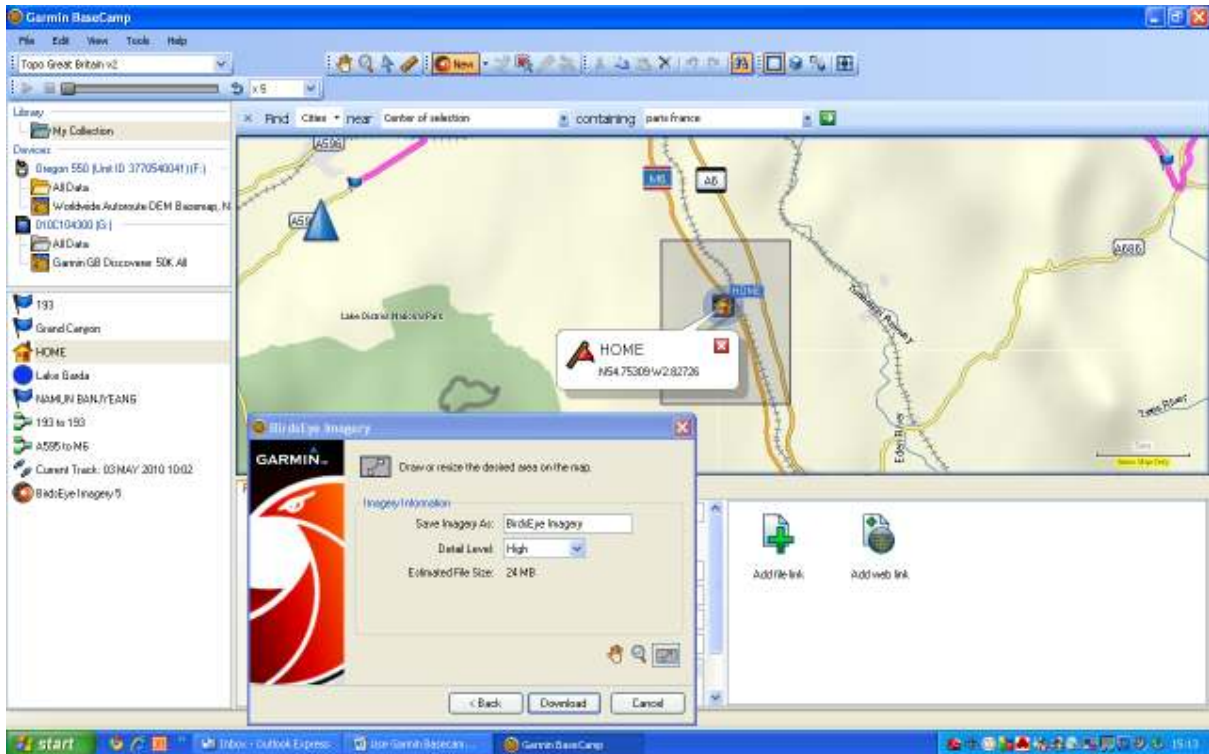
Garmin BaseCamp

File Edit View Tools Help

Topo Great Britain v2

New

x 5

Library
My Collection
Devices
Oregon 550 (Unit ID 3770540041) (F:)
All Data
Worldwide Autoroute DEM Basemap, N
010C104300 (G:)
All Data
Garmin GB Discoverer 50K All

193
Grand Canyon
HOME
Lake Garda
NAMUN BANJYEANG
193 to 193
A595 to M6
Current Track: 03 MAY 2010 10:02
BirdsEye Imagery 5

Find Cities near Center of selection containing paris france

A596
M6
A6
A595
A686
Lake District National Park
HOME
HOME
N54.75309 W2.82726

BirdsEye Imagery
GARMIN.
Draw or resize the desired area on the map.
Imagery Information
Save Imagery As: BirdsEye Imagery
Detail Level: High
Estimated File Size: 24 MB
< Back Download Cancel

Add file link
Add web link

start
Inbox - Outlook Express
Use Garmin Basecam...
Garmin BaseCamp
15:13